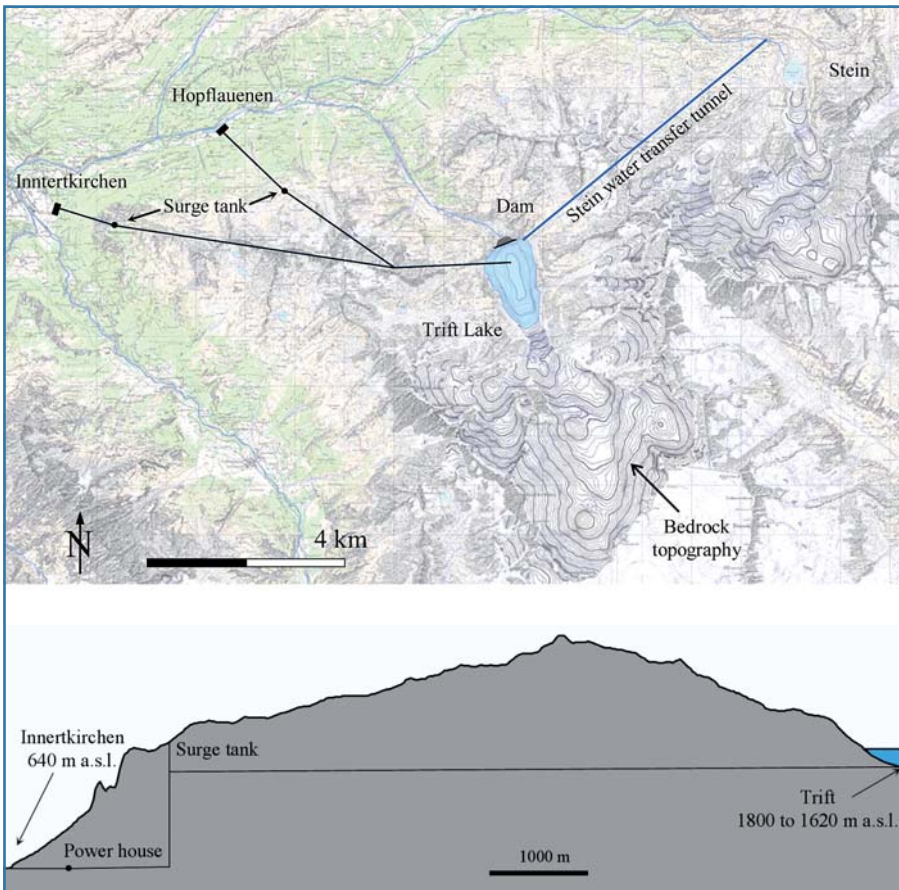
Stein

Hopflauenen

Stein water transfer tunnel

Inntertkirchen

Surge tank

Dam

Trift Lake

N

4 km

Bedrock topography

Innertkirchen 640 m a.s.l.

Surge tank

Power house

1000 m

Trift 1800 to 1620 m a.s.l.